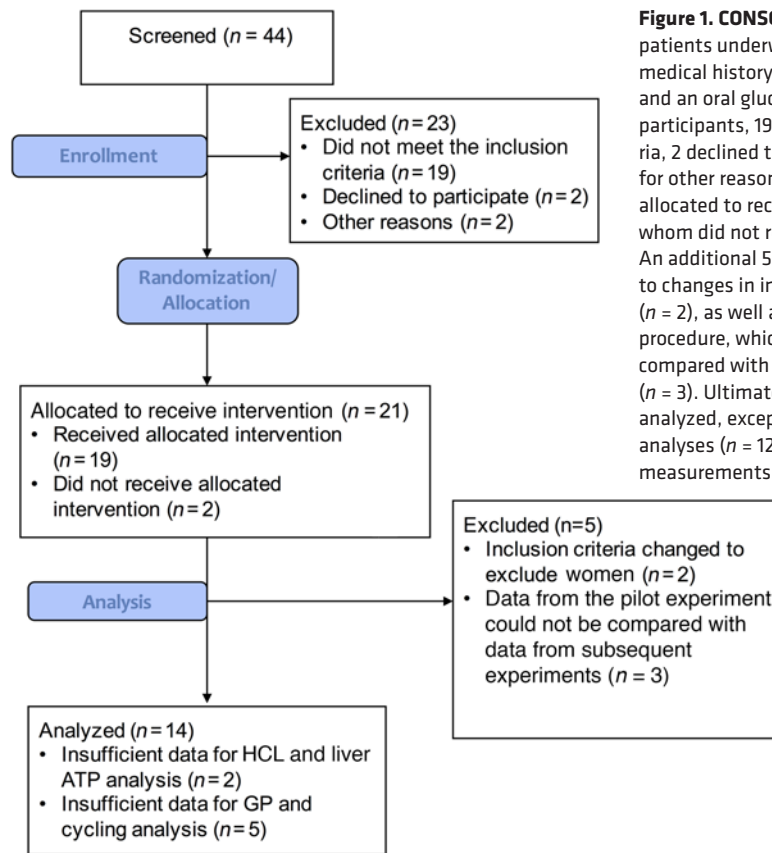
Screened ($n$ = 44)

Enrollment

Excluded ($n$ = 23)
• Did not meet the inclusion criteria ($n$ = 19)
• Declined to participate ($n$ = 2)
• Other reasons ($n$ = 2)

Randomization/ Allocation

Allocated to receive intervention ($n$ = 21)
• Received allocated intervention ($n$ = 19)
• Did not receive allocated intervention ($n$ = 2)

Analysis

Excluded (n=5)
• Inclusion criteria changed to exclude women ($n$ = 2)
• Data from the pilot experiment could not be compared with data from subsequent experiments ($n$ = 3)

Analyzed ($n$ = 14)
• Insufficient data for HCL and liver ATP analysis ($n$ = 2)
• Insufficient data for GP and cycling analysis ($n$ = 5)

Figure 1. CONS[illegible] patients underw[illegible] medical history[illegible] and an oral gluc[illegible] participants, 19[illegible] ria, 2 declined t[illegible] for other reason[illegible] allocated to rec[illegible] whom did not r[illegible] An additional 5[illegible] to changes in in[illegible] ($n$ = 2), as well a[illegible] procedure, whic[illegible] compared with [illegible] ($n$ = 3). Ultimat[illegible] analyzed, excep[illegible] analyses ($n$ = 12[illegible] measurements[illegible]